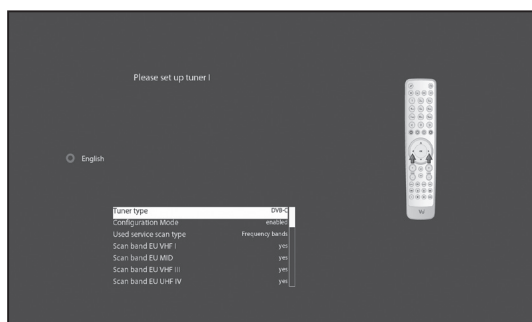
Please set up tuner I

English

| | |
|---|---|
| Tuner type | DVB-C |
| Configuration Mode | enabled |
| Used service scan type | Frequency bands |
| Scan band EU VHF I | yes |
| Scan band EU MID | yes |
| Scan band EU VHF III | yes |
| Scan band EU UHF IV | yes |